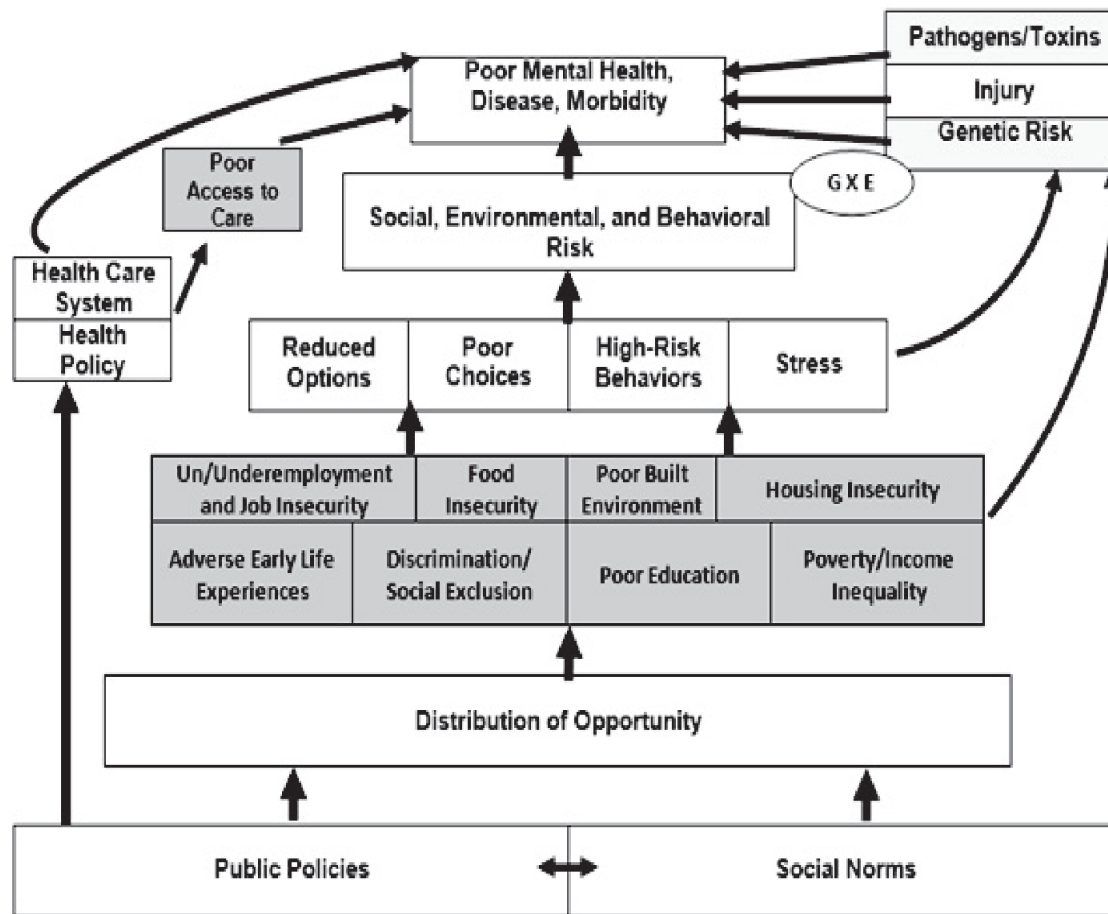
Pathogens/Toxins

Injury

Genetic Risk

Poor Mental Health, Disease, Morbidity

Poor Access to Care

G X E

Social, Environmental, and Behavioral Risk

Health Care System

Health Policy

| Reduced Options | Poor Choices | High-Risk Behaviors | Stress |
|---|---|---|---|

| Un/Underemployment and Job Insecurity | Food Insecurity | Poor Built Environment | Housing Insecurity |
|---|---|---|---|
| Adverse Early Life Experiences | Discrimination/ Social Exclusion | Poor Education | Poverty/Income Inequality |

Distribution of Opportunity

Public Policies

Social Norms